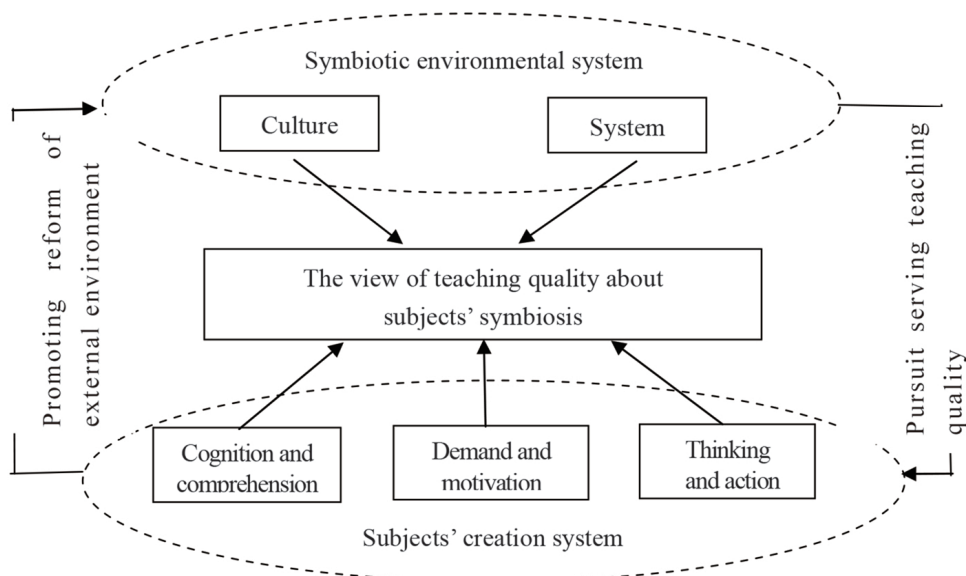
Symbiotic environmental system

Culture

System

The view of teaching quality about subjects' symbiosis

Cognition and comprehension

Demand and motivation

Thinking and action

Subjects' creation system

Promoting reform of external environment

Pursuit serving teaching quality